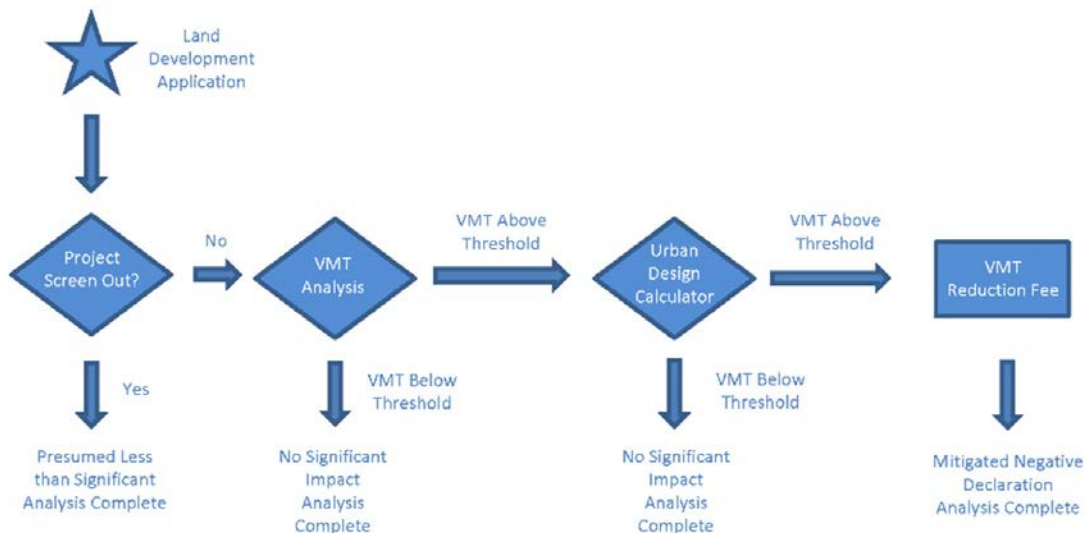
Land Development Application

Project Screen Out?

No

VMT Analysis

VMT Above Threshold

Urban Design Calculator

VMT Above Threshold

VMT Reduction Fee

Yes

Presumed Less than Significant Analysis Complete

VMT Below Threshold

No Significant Impact Analysis Complete

VMT Below Threshold

No Significant Impact Analysis Complete

Mitigated Negative Declaration Analysis Complete